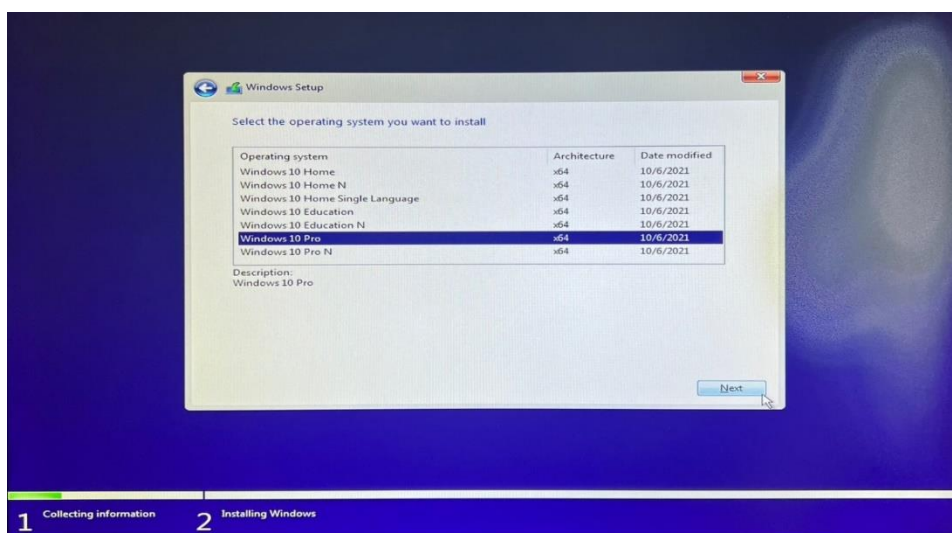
Windows Setup

Select the operating system you want to install

| Operating system | Architecture | Date modified |
|---|---|---|
| Windows 10 Home | x64 | 10/6/2021 |
| Windows 10 Home N | x64 | 10/6/2021 |
| Windows 10 Home Single Language | x64 | 10/6/2021 |
| Windows 10 Education | x64 | 10/6/2021 |
| Windows 10 Education N | x64 | 10/6/2021 |
| Windows 10 Pro | x64 | 10/6/2021 |
| Windows 10 Pro N | x64 | 10/6/2021 |

Description:
Windows 10 Pro

Next

1 Collecting information 2 Installing Windows